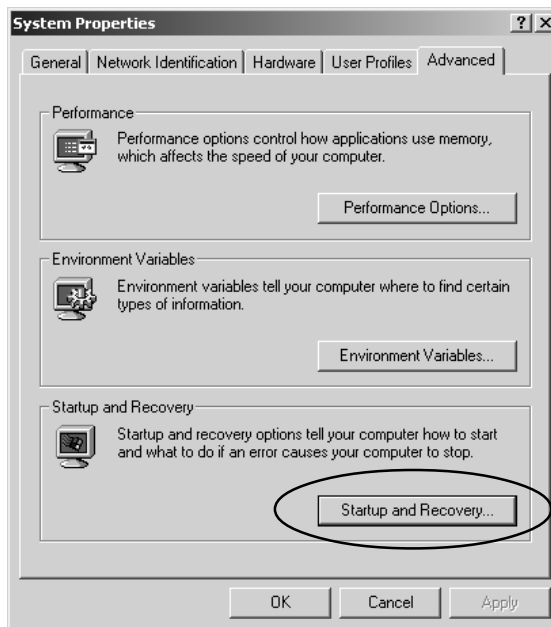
System Properties ? X

General | Network Identification | Hardware | User Profiles | Advanced

Performance

Performance options control how applications use memory, which affects the speed of your computer.

Performance Options...

Environment Variables

Environment variables tell your computer where to find certain types of information.

Environment Variables...

Startup and Recovery

Startup and recovery options tell your computer how to start and what to do if an error causes your computer to stop.

Startup and Recovery...

OK Cancel Apply